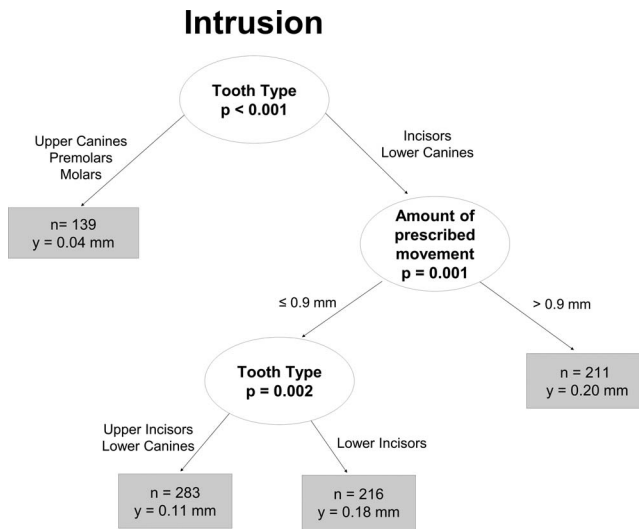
Intrusion

Tooth Type
p < 0.001

Upper Canines
Premolars
Molars

Incisors
Lower Canines

n= 139
y = 0.04 mm

Amount of prescribed movement
p = 0.001

≤ 0.9 mm

> 0.9 mm

Tooth Type
p = 0.002

n = 211
y = 0.20 mm

Upper Incisors
Lower Canines

Lower Incisors

n = 283
y = 0.11 mm

n = 216
y = 0.18 mm